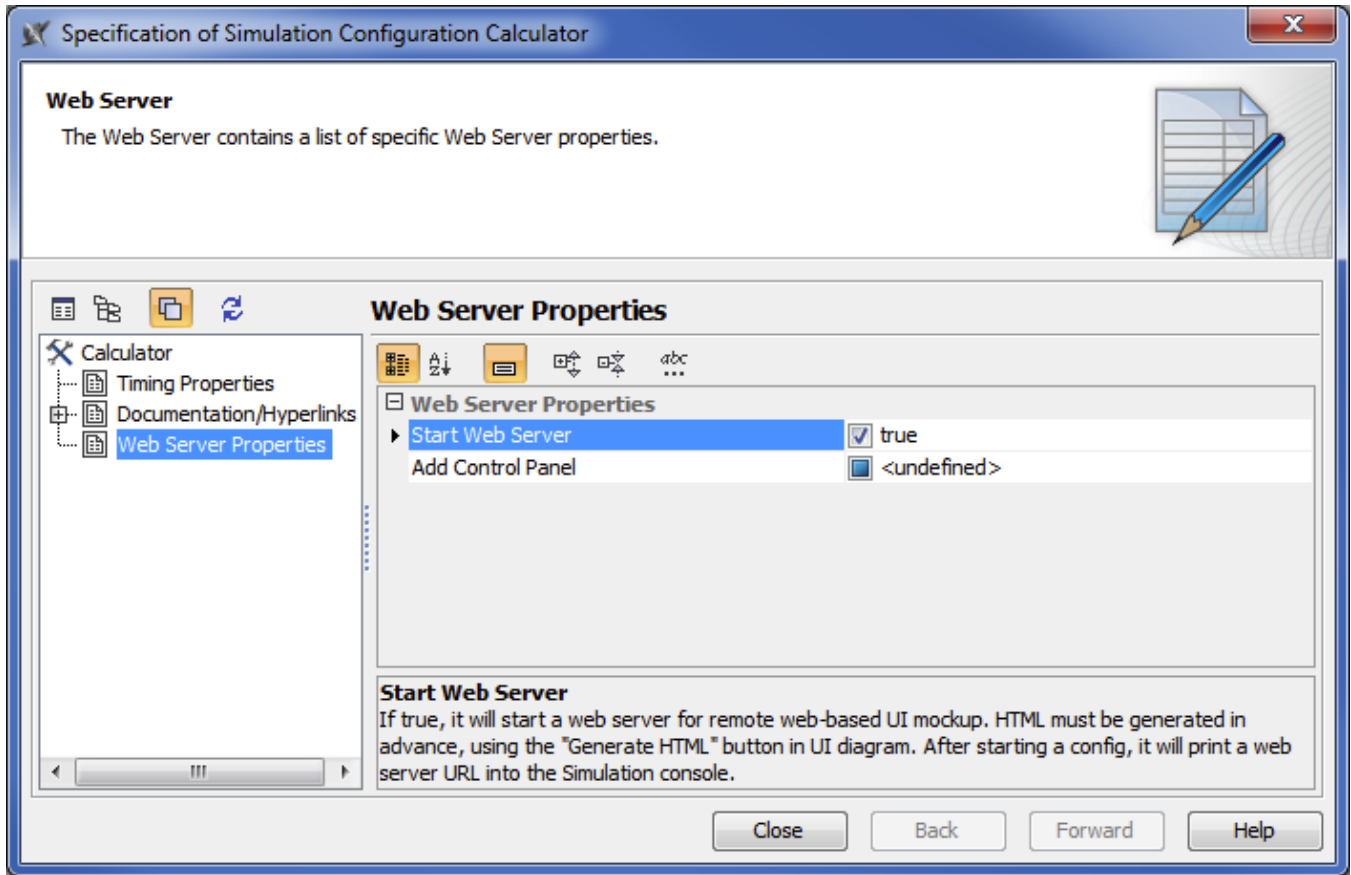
Specification of Simulation Configuration Calculator

Web Server
The Web Server contains a list of specific Web Server properties.

Calculator
Timing Properties
Documentation/Hyperlinks
Web Server Properties

Web Server Properties

Web Server Properties

| Start Web Server | true |
|---|---|
| Add Control Panel | <undefined> |

Start Web Server
If true, it will start a web server for remote web-based UI mockup. HTML must be generated in advance, using the "Generate HTML" button in UI diagram. After starting a config, it will print a web server URL into the Simulation console.

Close Back Forward Help